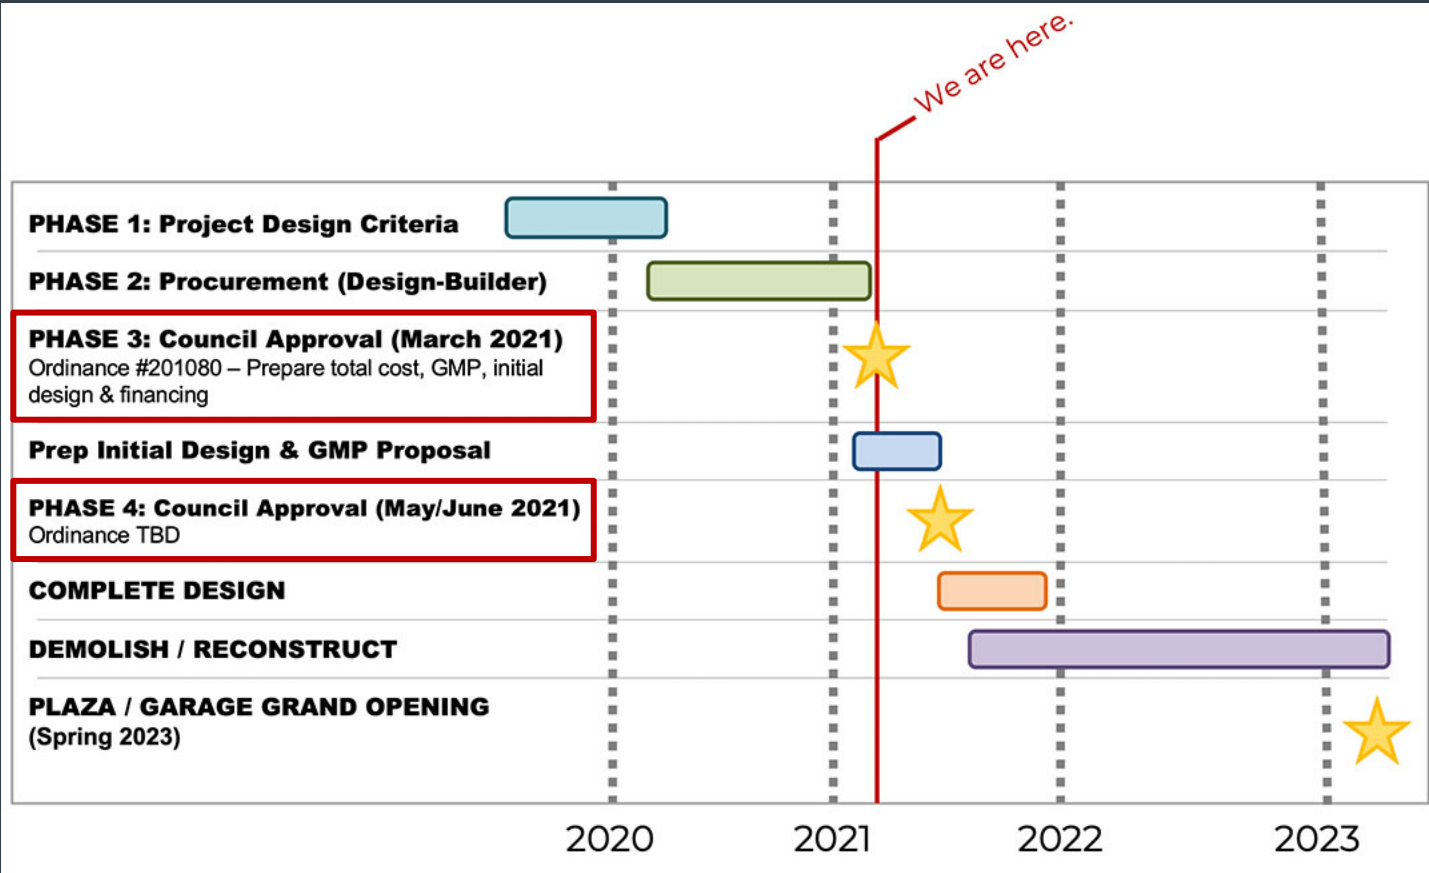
We are here.

PHASE 1: Project Design Criteria

PHASE 2: Procurement (Design-Builder)

PHASE 3: Council Approval (March 2021)
Ordinance #201080 – Prepare total cost, GMP, initial design & financing

Prep Initial Design & GMP Proposal

PHASE 4: Council Approval (May/June 2021)
Ordinance TBD

COMPLETE DESIGN

DEMOLISH / RECONSTRUCT

PLAZA / GARAGE GRAND OPENING
(Spring 2023)

2020 2021 2022 2023